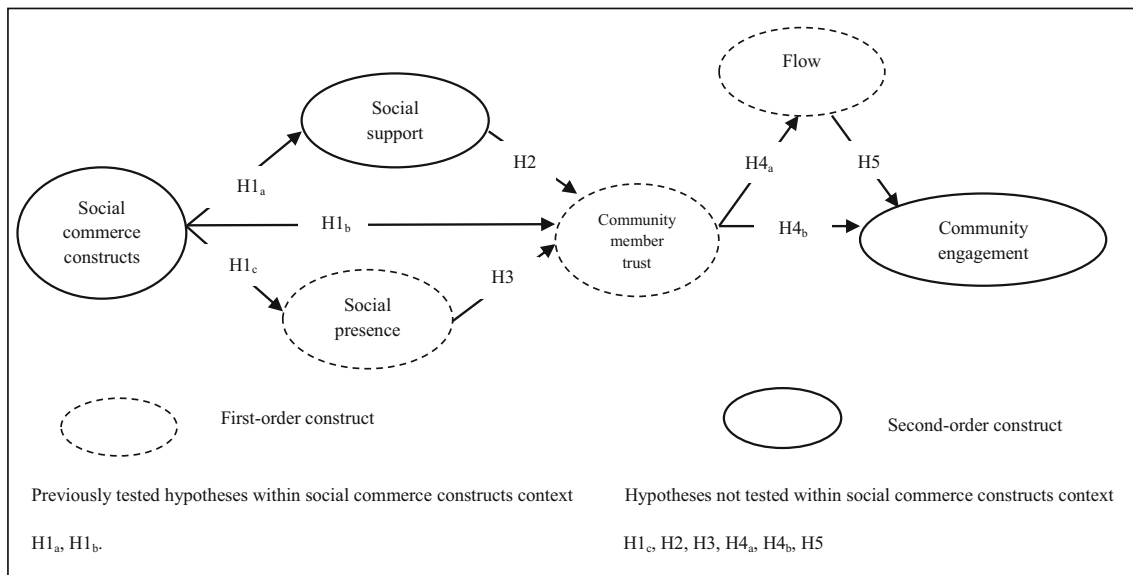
Social support

Flow

$H1_a$

H2

$H4_a$

H5

Social commerce constructs

$H1_b$

Community member trust

$H4_b$

Community engagement

$H1_c$

H3

Social presence

First-order construct

Second-order construct

Previously tested hypotheses within social commerce constructs context

$H1_a$, $H1_b$.

Hypotheses not tested within social commerce constructs context

$H1_c$, H2, H3, $H4_a$, $H4_b$, H5